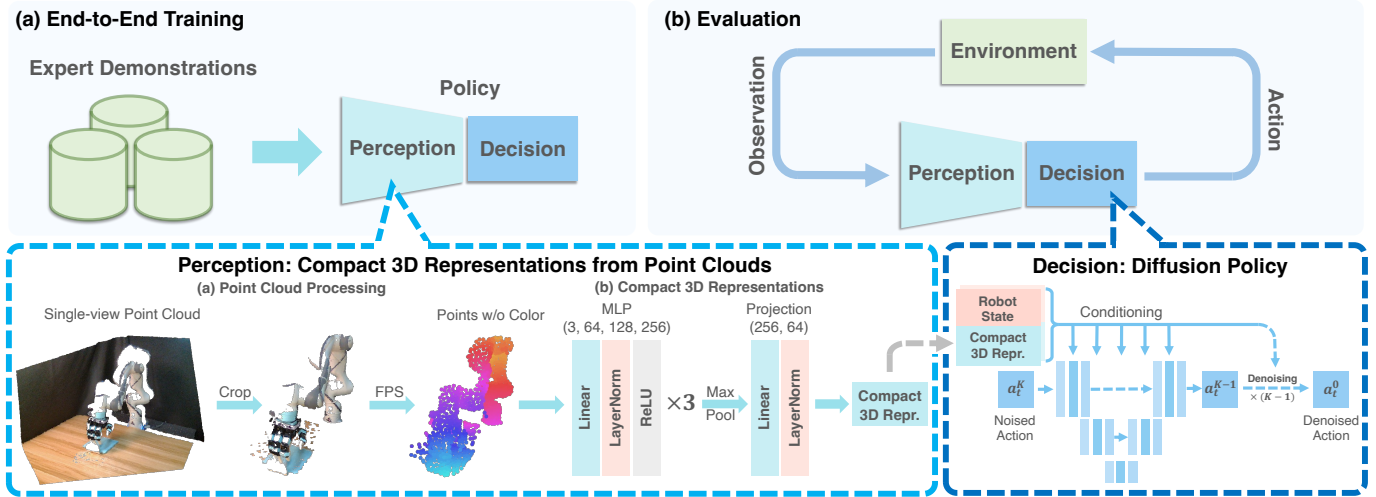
(a) End-to-End Training

Expert Demonstrations

Policy

Perception

Decision

(b) Evaluation

Environment

Observation

Action

Perception

Decision

Perception: Compact 3D Representations from Point Clouds

(a) Point Cloud Processing

(b) Compact 3D Representations

Single-view Point Cloud

Crop

FPS

Points w/o Color

MLP
(3, 64, 128, 256)

Linear

LayerNorm

ReLU

$\times 3$

Max Pool

Projection
(256, 64)

Linear

LayerNorm

Compact 3D Repr.

Decision: Diffusion Policy

Robot State

Compact 3D Repr.

Conditioning

$a_t^K$

Noised Action

$a_t^{K-1}$

Denoising
$\times (K-1)$

$a_t^0$

Denoised Action